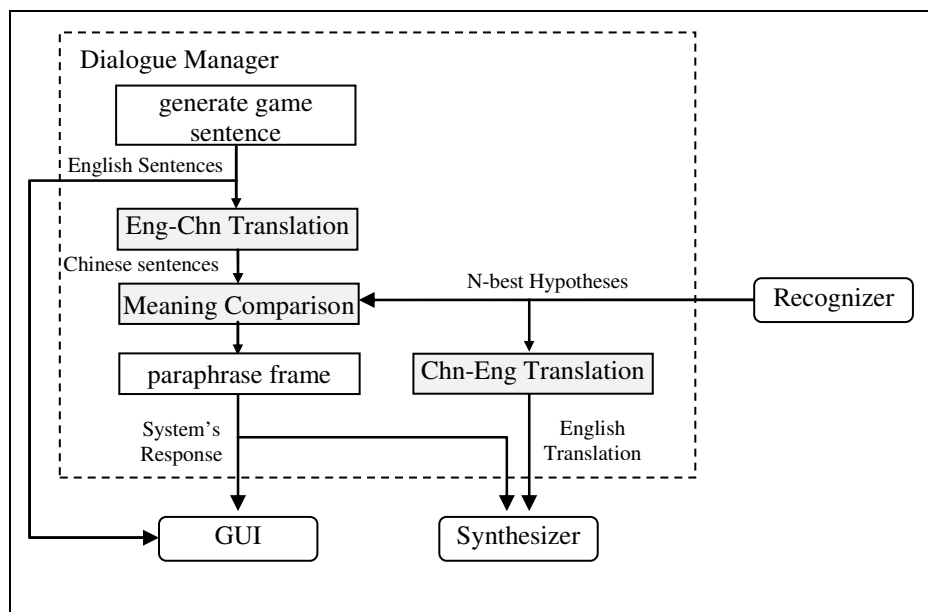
Dialogue Manager

generate game sentence

English Sentences

Eng-Chn Translation

Chinese sentences

Meaning Comparison

N-best Hypotheses

Recognizer

paraphrase frame

Chn-Eng Translation

System's Response

English Translation

GUI

Synthesizer